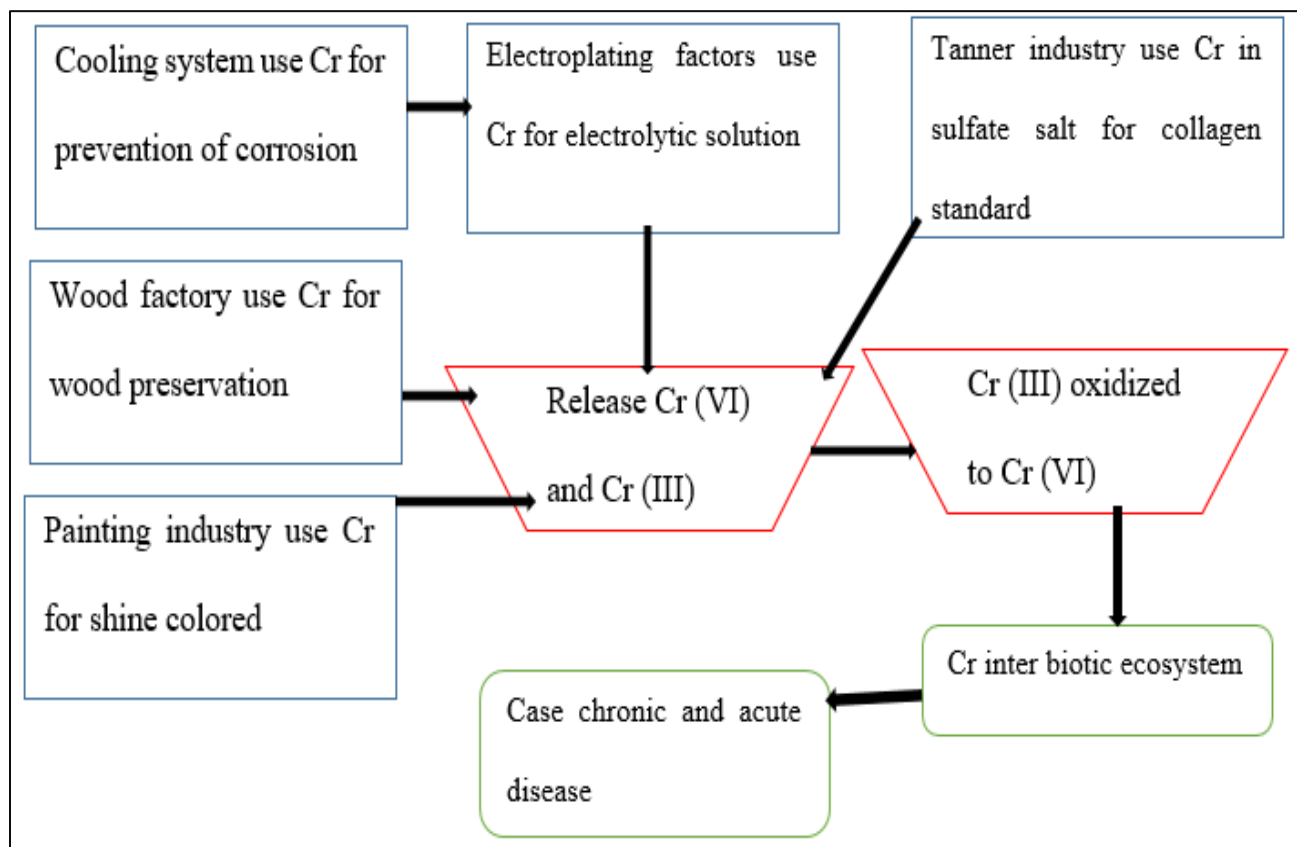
Cooling system use Cr for prevention of corrosion

Electroplating factors use Cr for electrolytic solution

Tanner industry use Cr in sulfate salt for collagen standard

Wood factory use Cr for wood preservation

Release Cr (VI) and Cr (III)

Cr (III) oxidized to Cr (VI)

Painting industry use Cr for shine colored

Cr inter biotic ecosystem

Case chronic and acute disease